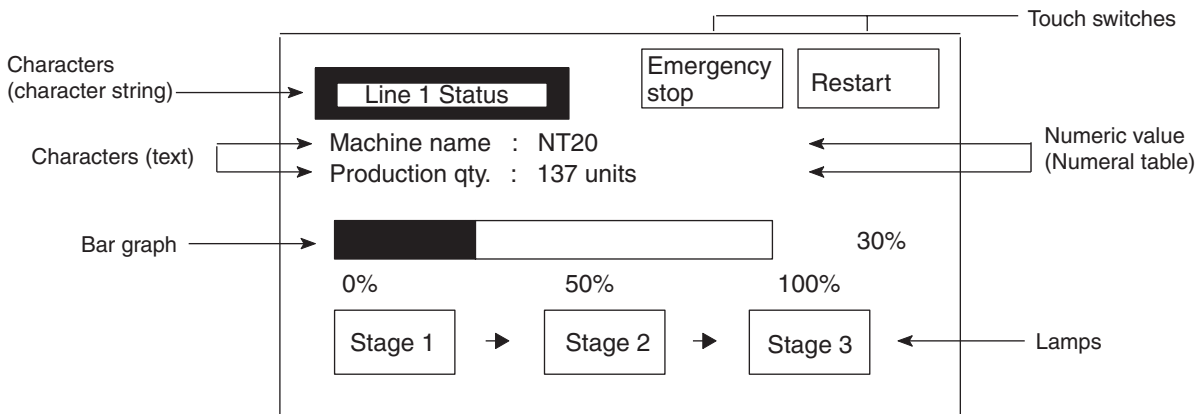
Touch switches

Characters (character string)

Line 1 Status

Emergency stop

Restart

Characters (text)

Machine name : NT20

Production qty. : 137 units

Numeric value (Numeral table)

Bar graph

30%

0%

50%

100%

Stage 1

Stage 2

Stage 3

Lamps